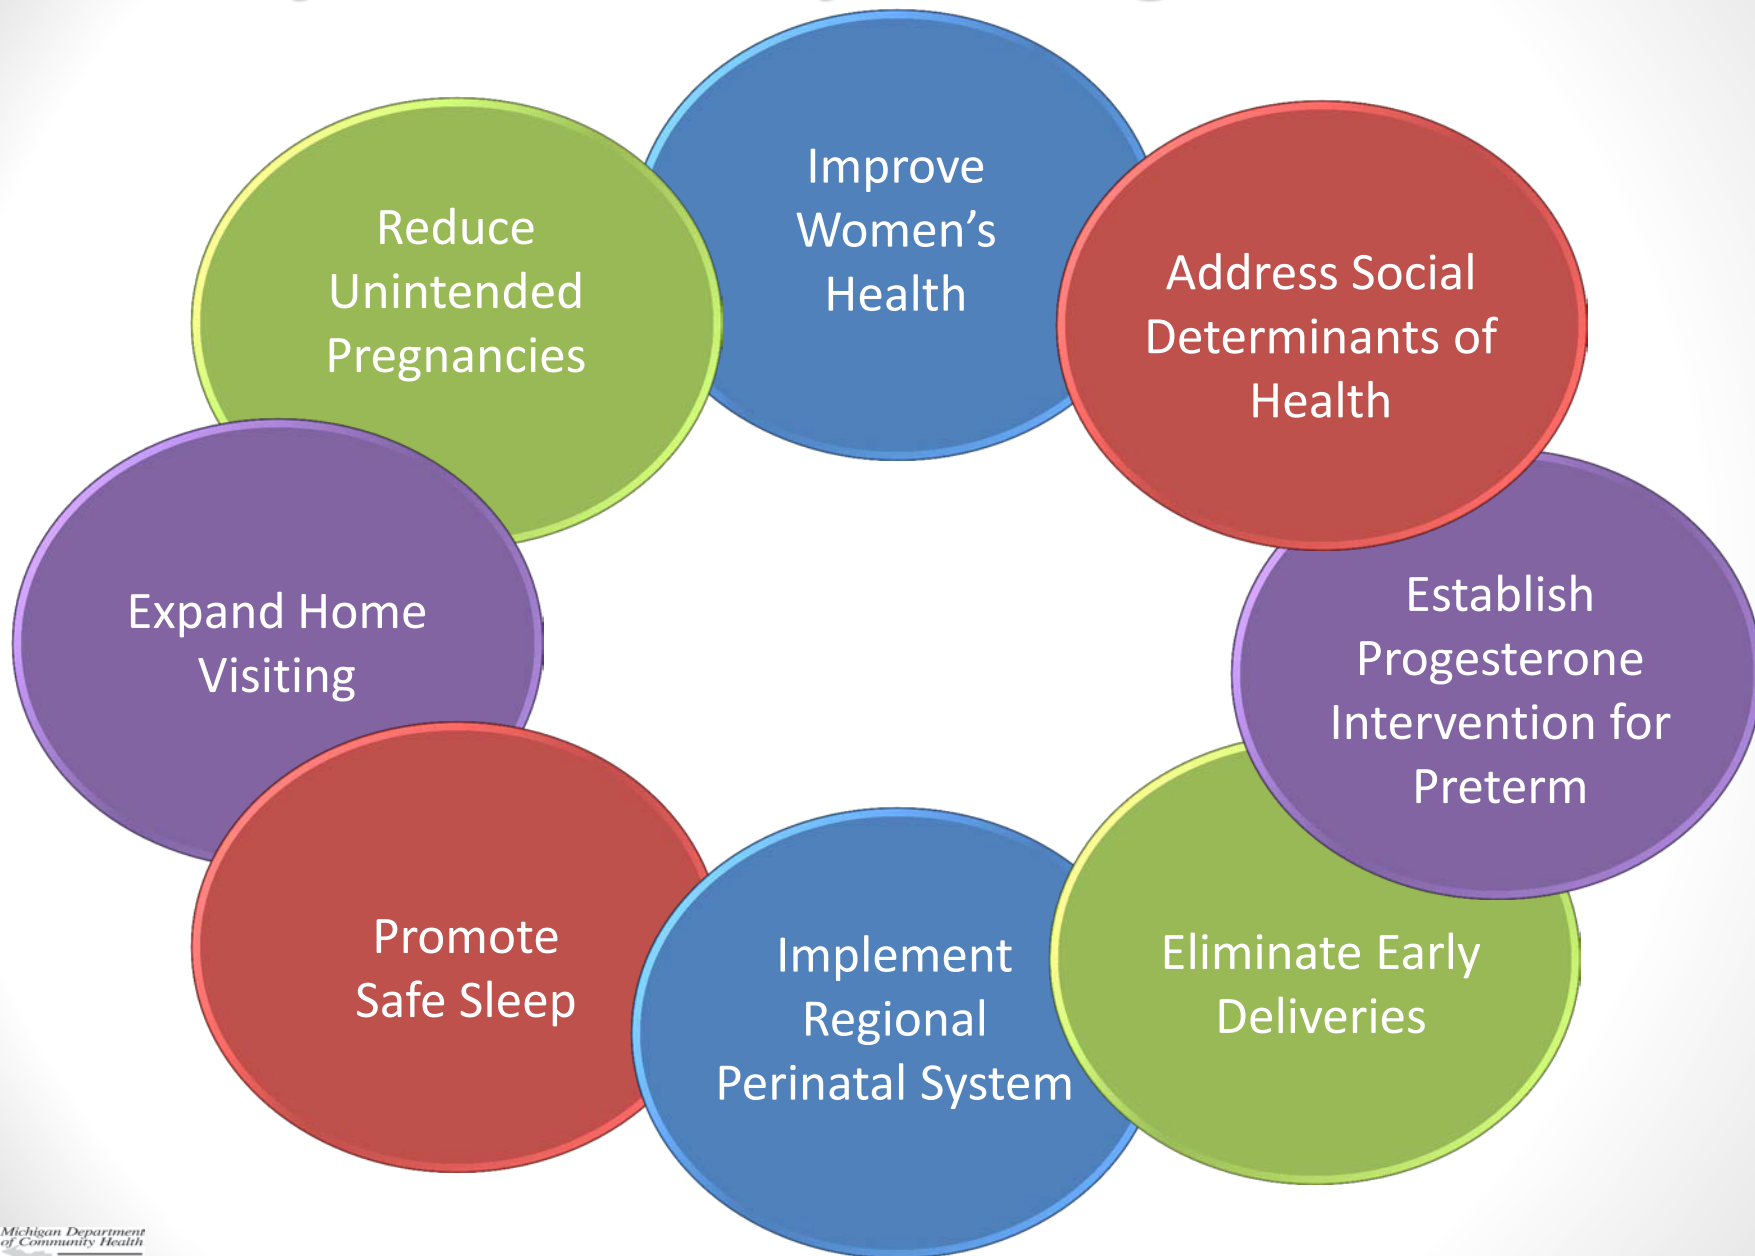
Improve Women’s Health

Address Social Determinants of Health

Establish Progesterone Intervention for Preterm

Eliminate Early Deliveries

Implement Regional Perinatal System

Promote Safe Sleep

Expand Home Visiting

Reduce Unintended Pregnancies

Michigan Department of Community Health